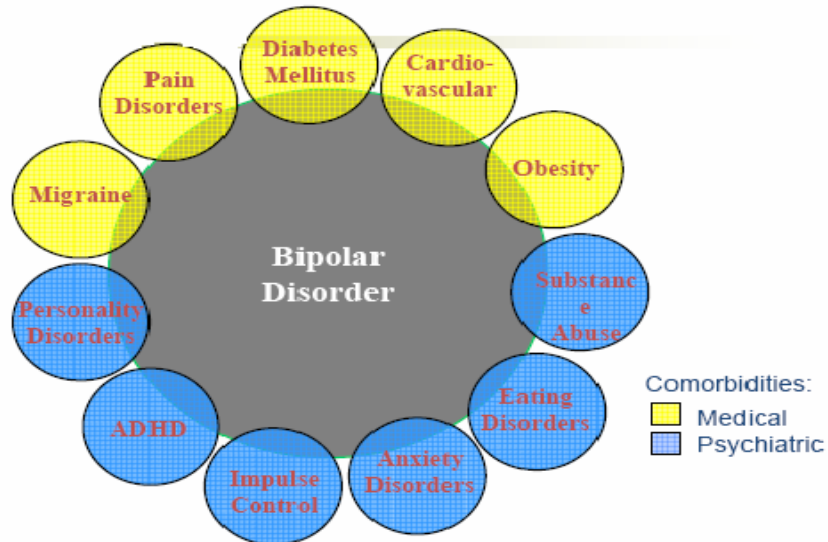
Diabetes Mellitus

Cardio-vascular

Pain Disorders

Obesity

Migraine

Bipolar Disorder

Substanc e Abuse

Personality Disorders

Eating Disorders

ADHD

Anxiety Disorders

Impulse Control

Comorbidities:
Medical
Psychiatric